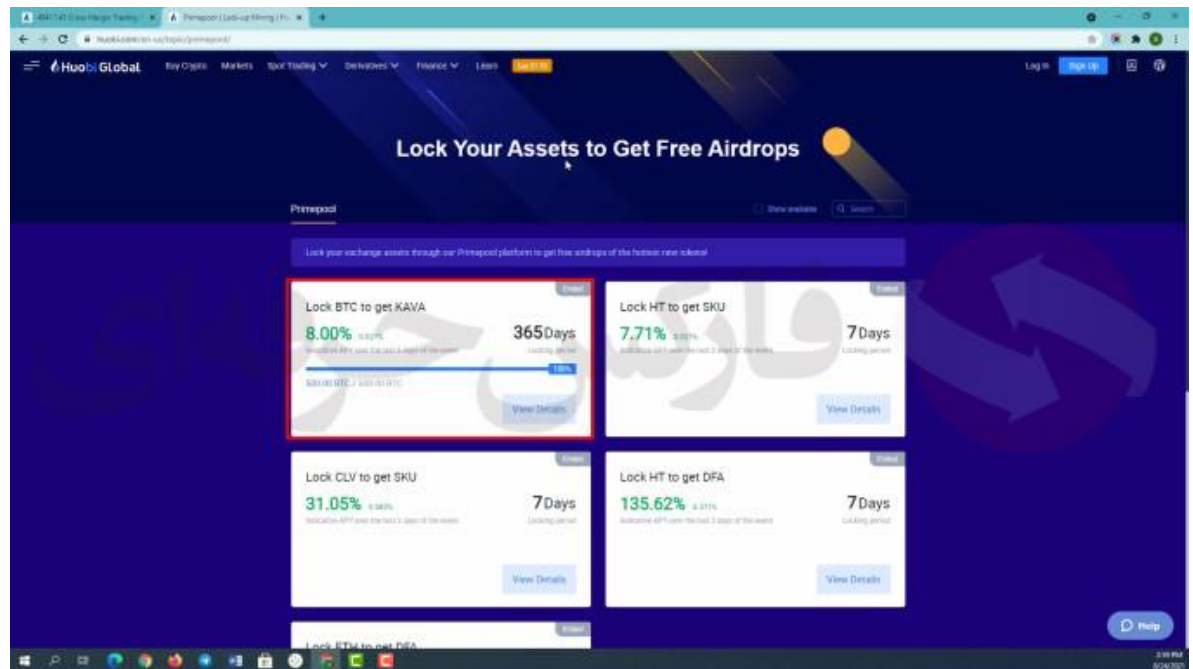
Huobi Global Buy Crypto Markets Spot Trading Derivatives Finance Learn Log In Sign Up

Lock Your Assets to Get Free Airdrops

Primepool

Lock your exchange assets through our Primepool platform to get free airdrops of the hottest new tokens!

Ended
Lock BTC to get KAVA
8.00% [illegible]
365Days
Locking period
100%
View Details

Ended
Lock HT to get SKU
7.71% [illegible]
7Days
Locking period
View Details

Ended
Lock CLV to get SKU
31.05% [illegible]
Indicative APY over the last 3 days of the event
7Days
Locking period
View Details

Ended
Lock HT to get DFA
135.62% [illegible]
Indicative APY over the last 3 days of the event
7Days
Locking period
View Details

Ended
Lock ETH to get DFA

Help